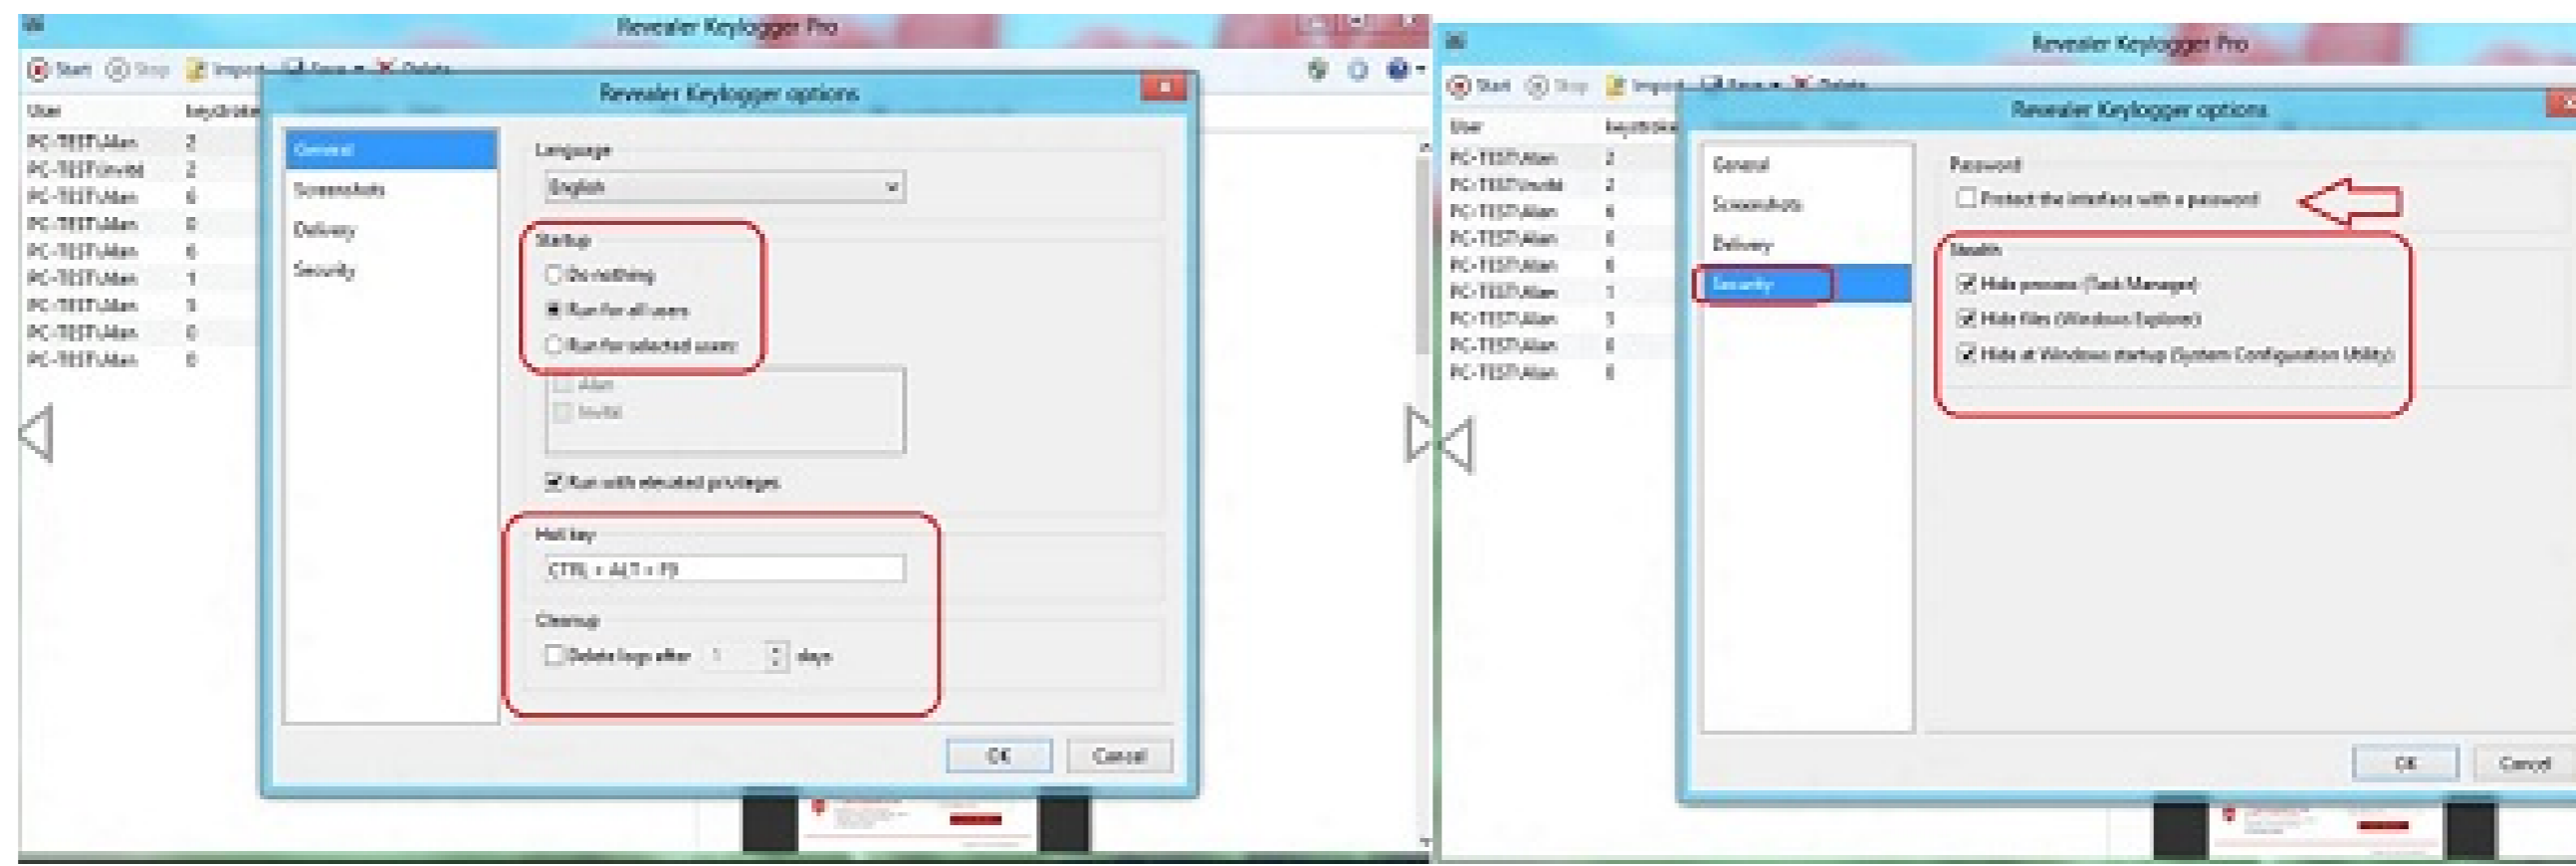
Revealer Keylogger Pro

Start Stop Import Save Delete

| User | keystrokes |
|---|---|
| PC-TEST\Alan | 2 |
| PC-TEST\Invité | 2 |
| PC-TEST\Alan | 6 |
| PC-TEST\Alan | 0 |
| PC-TEST\Alan | 6 |
| PC-TEST\Alan | 1 |
| PC-TEST\Alan | 5 |
| PC-TEST\Alan | 0 |
| PC-TEST\Alan | 6 |

Revealer Keylogger options

General
Screenshots
Delivery
Security

Language
English

Startup
Do nothing
Run for all users
Run for selected users
Alan
Invité

Run with elevated privileges

Hot key
CTRL + ALT + F9

Cleanup
Delete logs after 1 days

OK Cancel

Revealer Keylogger Pro

Start Stop Import Save Delete

| User | keystrokes |
|---|---|
| PC-TEST\Alan | 2 |
| PC-TEST\Invité | 2 |
| PC-TEST\Alan | 6 |
| PC-TEST\Alan | 0 |
| PC-TEST\Alan | 6 |
| PC-TEST\Alan | 1 |
| PC-TEST\Alan | 5 |
| PC-TEST\Alan | 0 |
| PC-TEST\Alan | 6 |

Revealer Keylogger options

General
Screenshots
Delivery
Security

Password
Protect the interface with a password

Stealth
Hide process (Task Manager)
Hide files (Windows Explorer)
Hide at Windows startup (System Configuration Utility)

OK Cancel